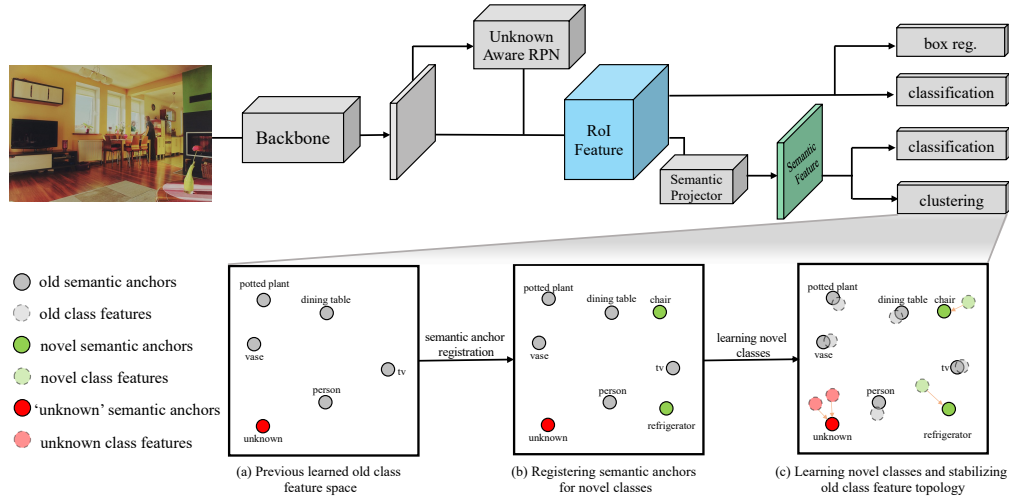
Backbone

Unknown Aware RPN

RoI Feature

Semantic Projector

Semantic Feature

box reg.

classification

classification

clustering

old semantic anchors

old class features

novel semantic anchors

novel class features

'unknown' semantic anchors

unknown class features

potted plant

dining table

vase

tv

person

unknown

semantic anchor registration

potted plant

dining table

chair

vase

tv

person

unknown

refrigerator

learning novel classes

potted plant

dining table

chair

vase

tv

person

unknown

refrigerator

(a) Previous learned old class feature space

(b) Registering semantic anchors for novel classes

(c) Learning novel classes and stabilizing old class feature topology